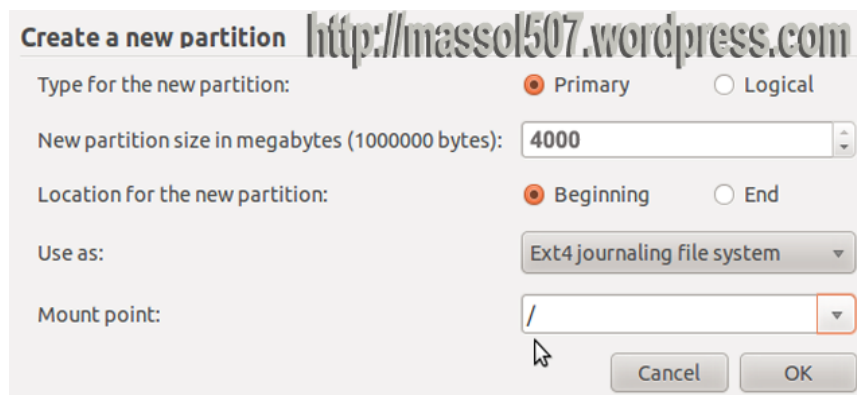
Create a new partition

http://massol507.wordpress.com

Type for the new partition: Primary Logical

New partition size in megabytes (1000000 bytes): 4000

Location for the new partition: Beginning End

Use as: Ext4 journaling file system

Mount point: /

Cancel OK